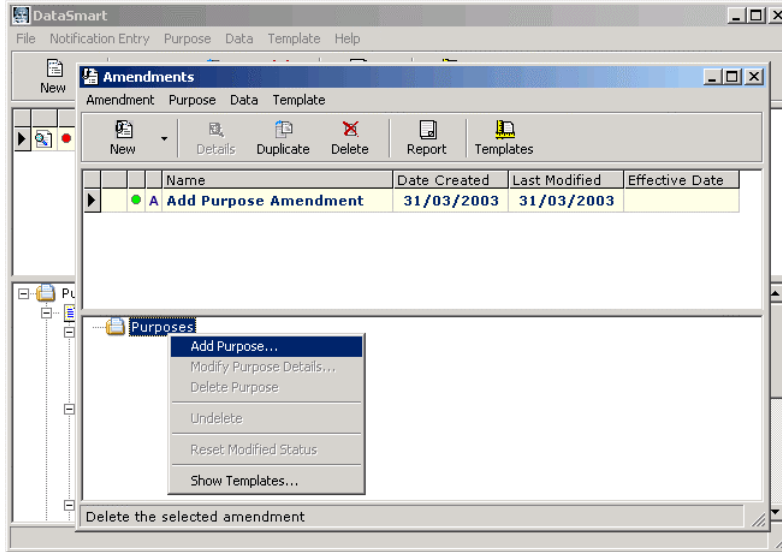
DataSmart

File Notification Entry Purpose Data Template Help

New

Pu

Amendments

Amendment Purpose Data Template

New Details Duplicate Delete Report Templates

| | | | Name | Date Created | Last Modified | Effective Date |
|---|---|---|---|---|---|---|
| ▶ | ● | A | Add Purpose Amendment | 31/03/2003 | 31/03/2003 | |

Purposes

Add Purpose...
Modify Purpose Details...
Delete Purpose
Undelete
Reset Modified Status
Show Templates...

Delete the selected amendment